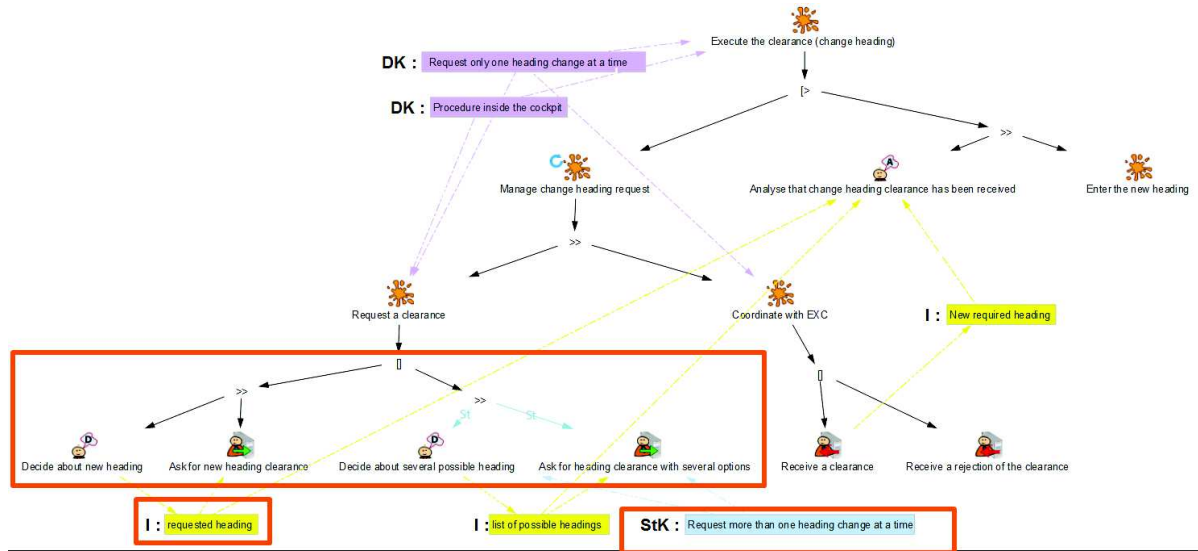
Execute the clearance (change heading)

DK : Request only one heading change at a time

DK : Procedure inside the cockpit

[>

>>

Manage change heading request

Analyse that change heading clearance has been received

Enter the new heading

>>

Request a clearance

Coordinate with EXC

I : New required heading

[]

>>

>>

St

St

[]

Decide about new heading

Ask for new heading clearance

Decide about several possible heading

Ask for heading clearance with several options

Receive a clearance

Receive a rejection of the clearance

I : requested heading

I : list of possible headings

StK : Request more than one heading change at a time